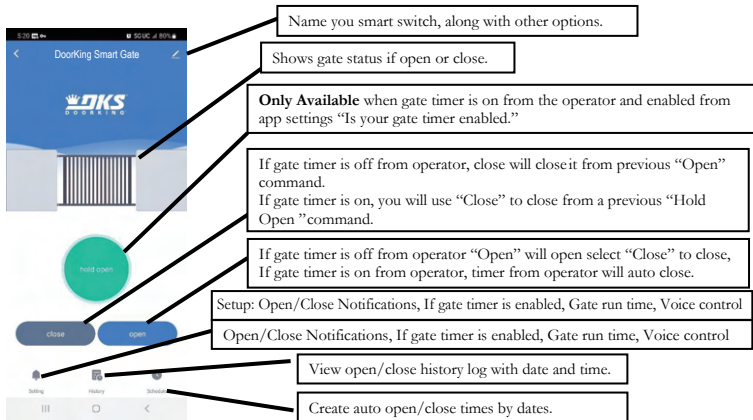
5:26 ▣ ✉ •   ▣ 5G UC ◢ 80% ▮

<

DoorKing Smart Gate

DKS
DOORKING

hold open

close

open

Setting

History

Schedule

|||   ○   <

Name you smart switch, along with other options.

Shows gate status if open or close.

**Only Available** when gate timer is on from the operator and enabled from app settings "Is your gate timer enabled."

If gate timer is off from operator, close will closeit from previous "Open" command.
If gate timer is on, you will use "Close" to close from a previous "Hold Open "command.

If gate timer is off from operator "Open" will open select "Close" to close, If gate timer is on from operator, timer from operator will auto close.

Setup: Open/Close Notifications, If gate timer is enabled, Gate run time, Voice control

Open/Close Notifications, If gate timer is enabled, Gate run time, Voice control

View open/close history log with date and time.

Create auto open/close times by dates.